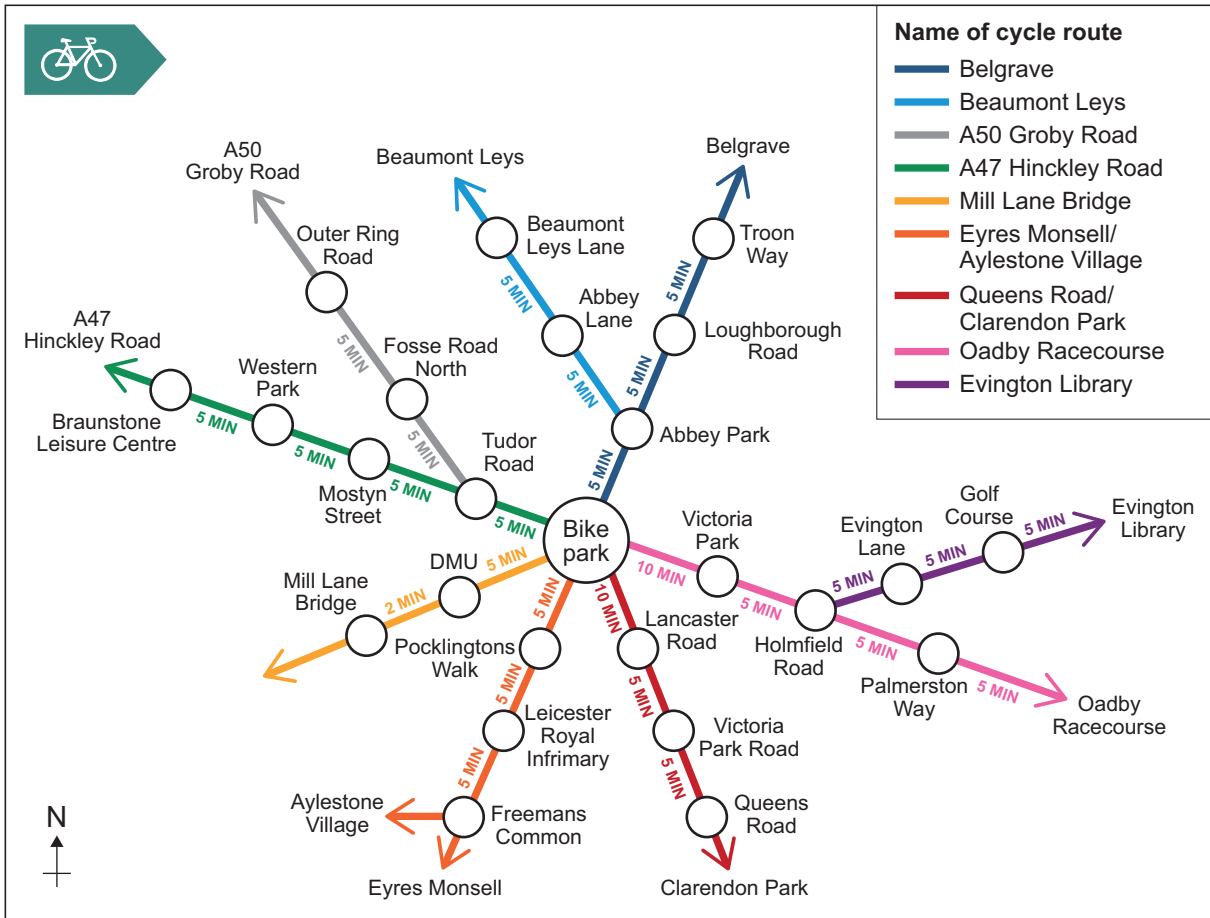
Name of cycle route
Belgrave
Beaumont Leys
A50 Groby Road
A47 Hinckley Road
Mill Lane Bridge
Eyres Monsell/ Aylestone Village
Queens Road/ Clarendon Park
Oadby Racecourse
Evington Library

A50 Groby Road
Outer Ring Road
5 MIN
Fosse Road North
5 MIN
Tudor Road

Beaumont Leys
Beaumont Leys Lane
5 MIN
Abbey Lane
5 MIN

Belgrave
Troon Way
5 MIN
Loughborough Road
5 MIN
Abbey Park
5 MIN

A47 Hinckley Road
Braunstone Leisure Centre
5 MIN
Western Park
5 MIN
Mostyn Street
5 MIN
5 MIN

Bike park

Mill Lane Bridge
2 MIN
DMU
5 MIN

Pocklingtons Walk
5 MIN
5 MIN
Leicester Royal Infirmary
5 MIN
Freemans Common
Aylestone Village
Eyres Monsell

10 MIN
Lancaster Road
5 MIN
Victoria Park Road
5 MIN
Queens Road
Clarendon Park

Victoria Park
10 MIN
5 MIN
Holmfield Road
5 MIN
Palmerston Way
5 MIN
Oadby Racecourse

Evington Lane
5 MIN
5 MIN
Golf Course
5 MIN
Evington Library

N